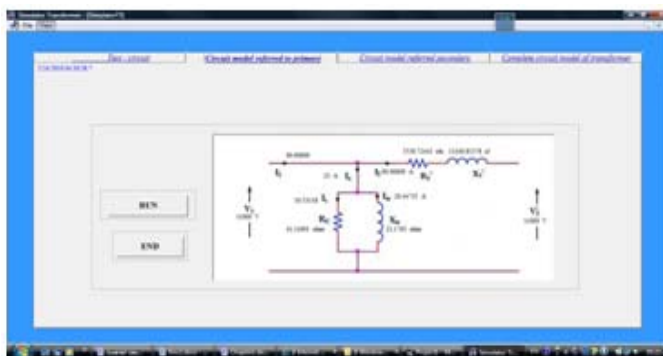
Equ. circuit | Circuit model referred to primary | Circuit model referred secondary | Complete circuit model of transformer

RUN

END

$I_1$

$I_0$

$I_c$

$I_m$

$R_0$

$X_m$

$R_2'$

$X_2'$

$V_1$

$V_2$

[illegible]